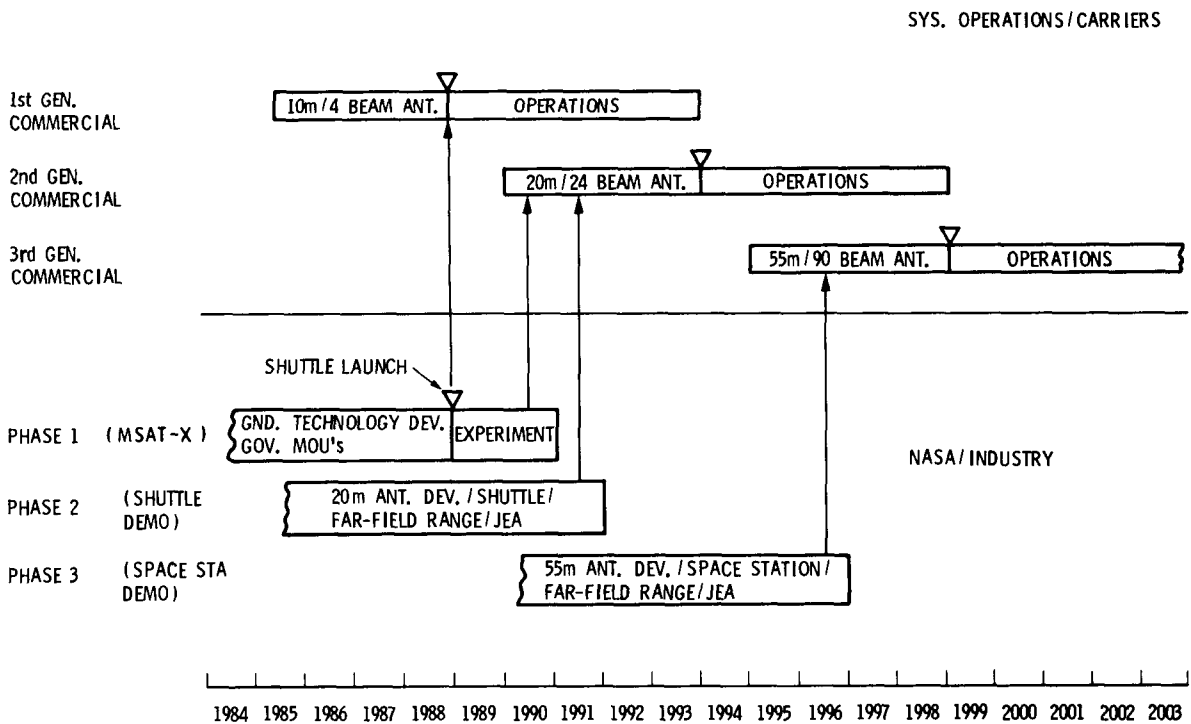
SYS. OPERATIONS / CARRIERS

1st GEN. COMMERCIAL

10m / 4 BEAM ANT.

OPERATIONS

2nd GEN. COMMERCIAL

20m / 24 BEAM ANT.

OPERATIONS

3rd GEN. COMMERCIAL

55m / 90 BEAM ANT.

OPERATIONS

SHUTTLE LAUNCH

PHASE 1 (MSAT-X)

GND. TECHNOLOGY DEV. GOV. MOU's

EXPERIMENT

NASA / INDUSTRY

PHASE 2 (SHUTTLE DEMO)

20m ANT. DEV. / SHUTTLE / FAR-FIELD RANGE / JEA

PHASE 3 (SPACE STA DEMO)

55m ANT. DEV. / SPACE STATION / FAR-FIELD RANGE / JEA

1984 1985 1986 1987 1988 1989 1990 1991 1992 1993 1994 1995 1996 1997 1998 1999 2000 2001 2002 2003